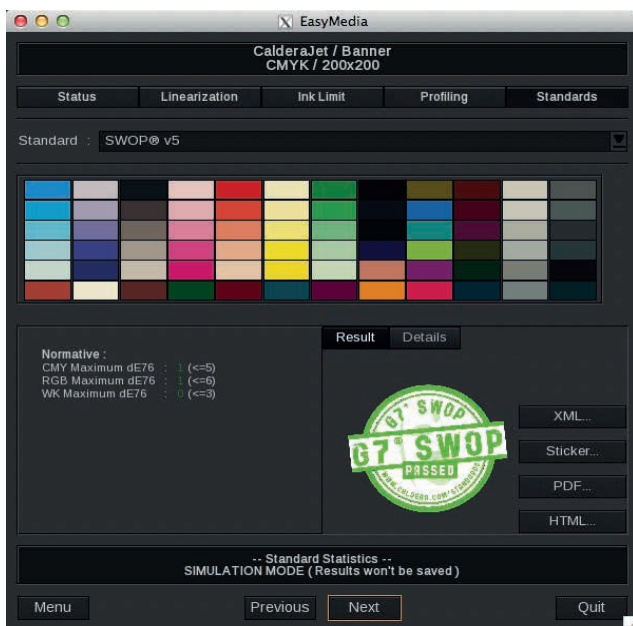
EasyMedia

CalderaJet / Banner
CMYK / 200x200

Status | Linearization | Ink Limit | Profiling | Standards

Standard : SWOP® v5

Normative :
CMY Maximum dE76 : 1 (<=5)
RGB Maximum dE76 : 1 (<=6)
WK Maximum dE76 : 0 (<=3)

Result | Details

G7® SWOP
G7® SWOP
PASSED
WWW.CALDERA.COM/STANDARDS

XML...
Sticker...
PDF...
HTML...

-- Standard Statistics --
SIMULATION MODE ( Results won't be saved )

Menu | Previous | Next | Quit